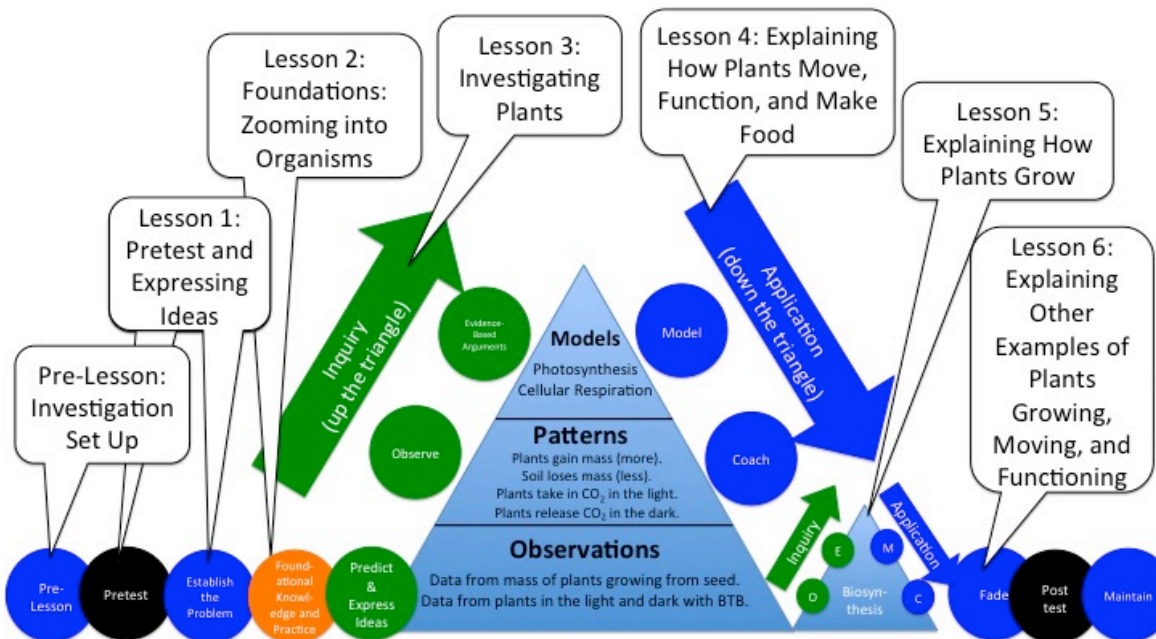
Lesson 2: Foundations: Zooming into Organisms

Lesson 3: Investigating Plants

Lesson 4: Explaining How Plants Move, Function, and Make Food

Lesson 5: Explaining How Plants Grow

Lesson 1: Pretest and Expressing Ideas

Lesson 6: Explaining Other Examples of Plants Growing, Moving, and Functioning

Pre-Lesson: Investigation Set Up

Inquiry (up the triangle)

Application (down the triangle)

Evidence-Based Arguments

Model

Models
Photosynthesis
Cellular Respiration

Observe

Patterns
Plants gain mass (more).
Soil loses mass (less).
Plants take in $CO_2$ in the light.
Plants release $CO_2$ in the dark.

Coach

Observations
Data from mass of plants growing from seed.
Data from plants in the light and dark with BTB.

Inquiry

Application

E

M

O

Biosyn-thesis

C

Pre-Lesson

Pretest

Establish the Problem

Found-ational Knowl-edge and Practice

Predict & Express Ideas

Fade

Post test

Maintain